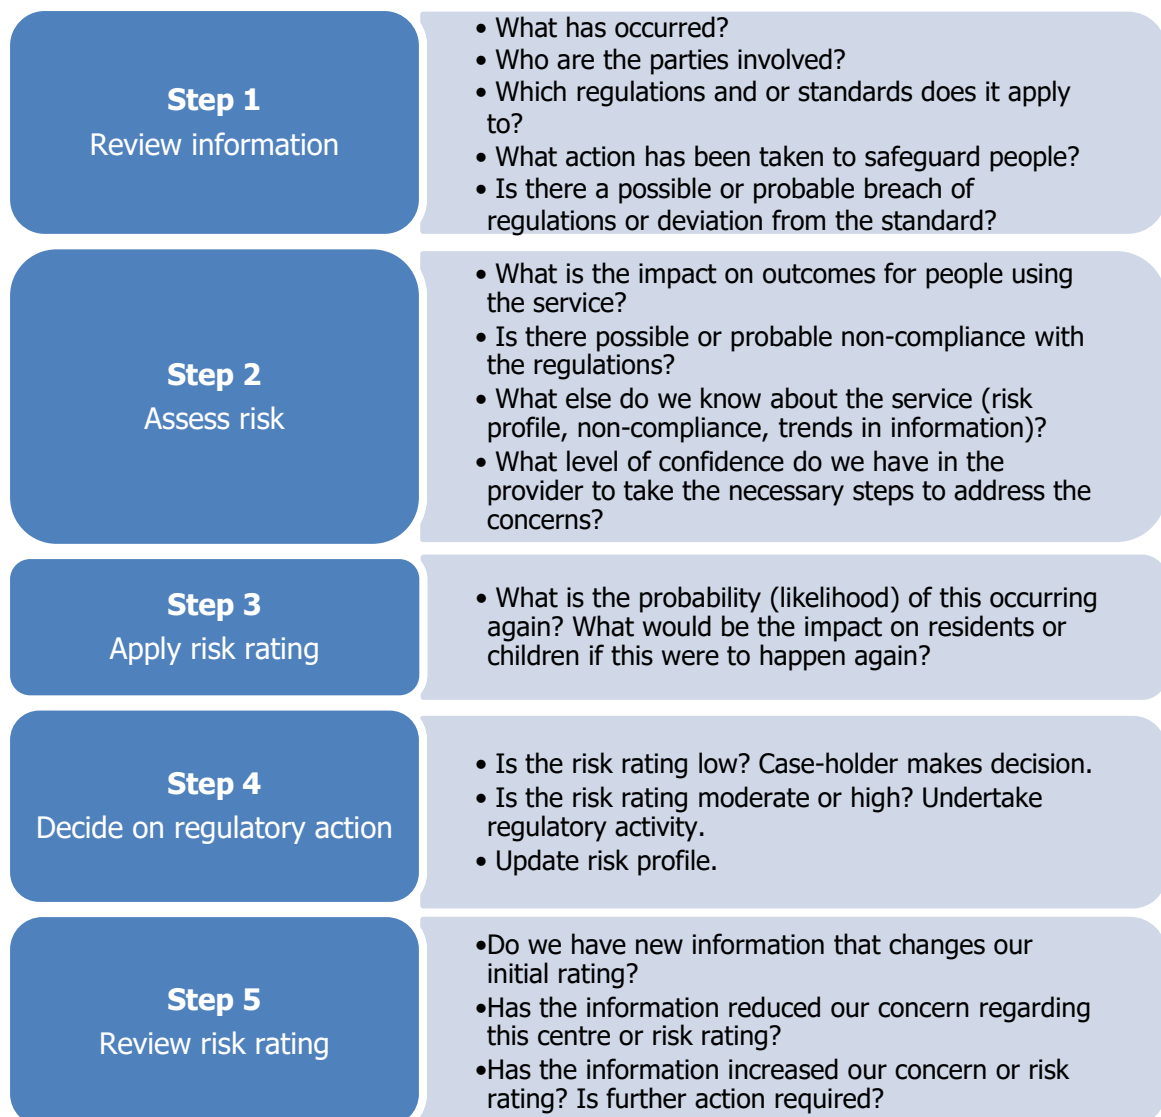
**Step 1**
Review information

• What has occurred?
• Who are the parties involved?
• Which regulations and or standards does it apply to?
• What action has been taken to safeguard people?
• Is there a possible or probable breach of regulations or deviation from the standard?

**Step 2**
Assess risk

• What is the impact on outcomes for people using the service?
• Is there possible or probable non-compliance with the regulations?
• What else do we know about the service (risk profile, non-compliance, trends in information)?
• What level of confidence do we have in the provider to take the necessary steps to address the concerns?

**Step 3**
Apply risk rating

• What is the probability (likelihood) of this occurring again? What would be the impact on residents or children if this were to happen again?

**Step 4**
Decide on regulatory action

• Is the risk rating low? Case-holder makes decision.
• Is the risk rating moderate or high? Undertake regulatory activity.
• Update risk profile.

**Step 5**
Review risk rating

•Do we have new information that changes our initial rating?
•Has the information reduced our concern regarding this centre or risk rating?
•Has the information increased our concern or risk rating? Is further action required?